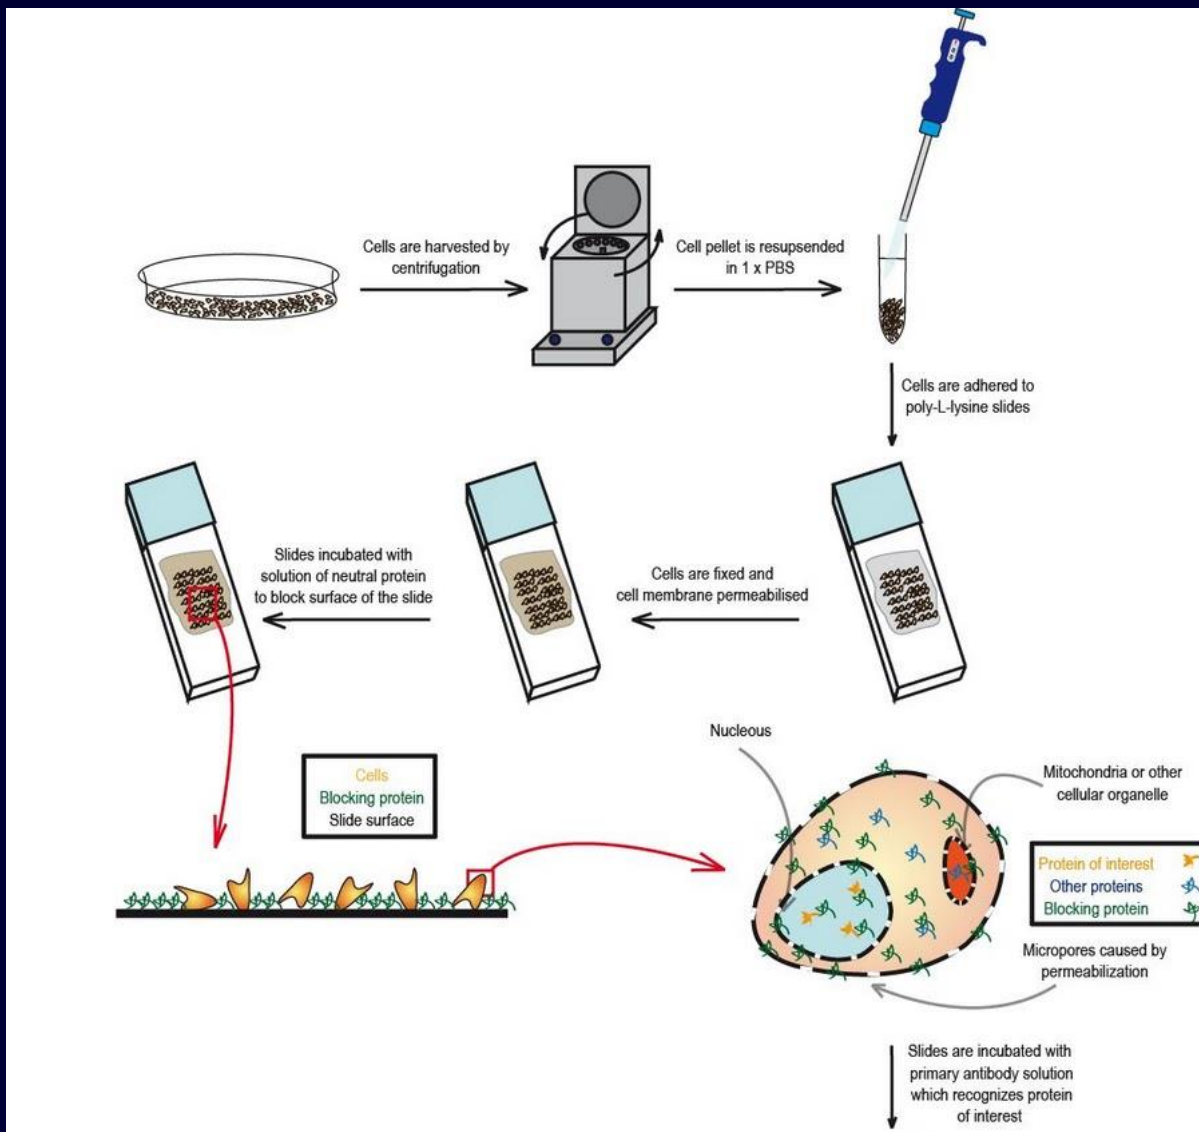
Cells are harvested by centrifugation

Cell pellet is resuspended in 1 x PBS

Cells are adhered to poly-L-lysine slides

Cells are fixed and cell membrane permeabilised

Slides incubated with solution of neutral protein to block surface of the slide

Cells
Blocking protein
Slide surface

Nucleous

Mitochondria or other cellular organelle

Protein of interest
Other proteins
Blocking protein

Micropores caused by permeabilization

Slides are incubated with primary antibody solution which recognizes protein of interest